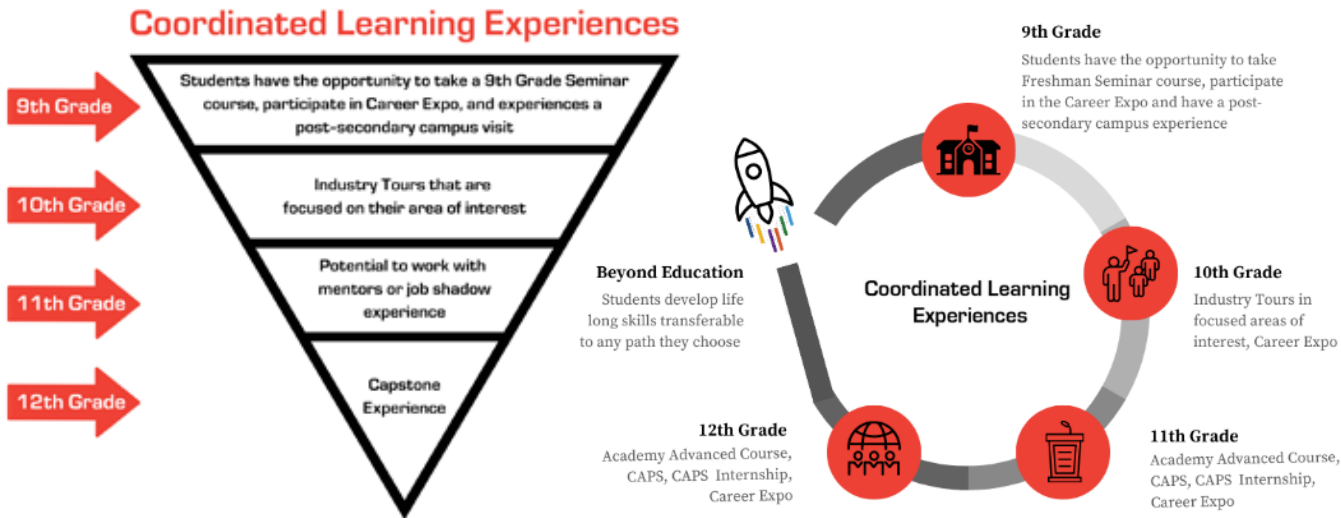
Coordinated Learning Experiences

9th Grade

Students have the opportunity to take a 9th Grade Seminar course, participate in Career Expo, and experiences a post-secondary campus visit

10th Grade

Industry Tours that are focused on their area of interest

11th Grade

Potential to work with mentors or job shadow experience

12th Grade

Capstone Experience

9th Grade
Students have the opportunity to take Freshman Seminar course, participate in the Career Expo and have a post-secondary campus experience

10th Grade
Industry Tours in focused areas of interest, Career Expo

11th Grade
Academy Advanced Course, CAPS, CAPS Internship, Career Expo

12th Grade
Academy Advanced Course, CAPS, CAPS Internship, Career Expo

Beyond Education
Students develop life long skills transferable to any path they choose

Coordinated Learning Experiences